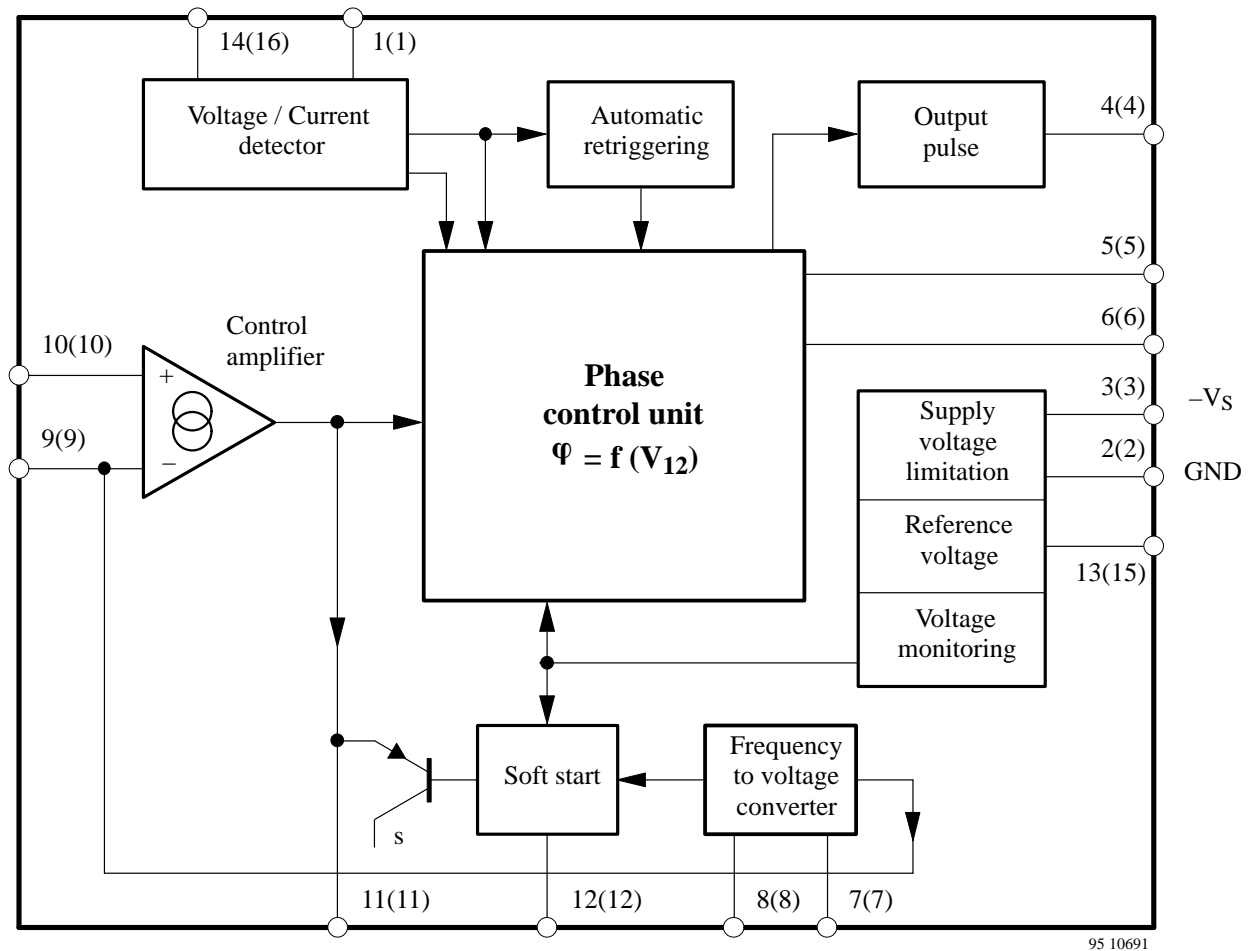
14(16)
1(1)

Voltage / Current detector

Automatic retriggering

Output pulse

4(4)

5(5)

6(6)

Control amplifier

10(10)

+

−

9(9)

Phase control unit
$\varphi = f(V_{12})$

3(3)
$-V_S$

2(2)
GND

Supply voltage limitation

Reference voltage

13(15)

Voltage monitoring

Soft start

Frequency to voltage converter

s

11(11)
12(12)
8(8)
7(7)

95 10691